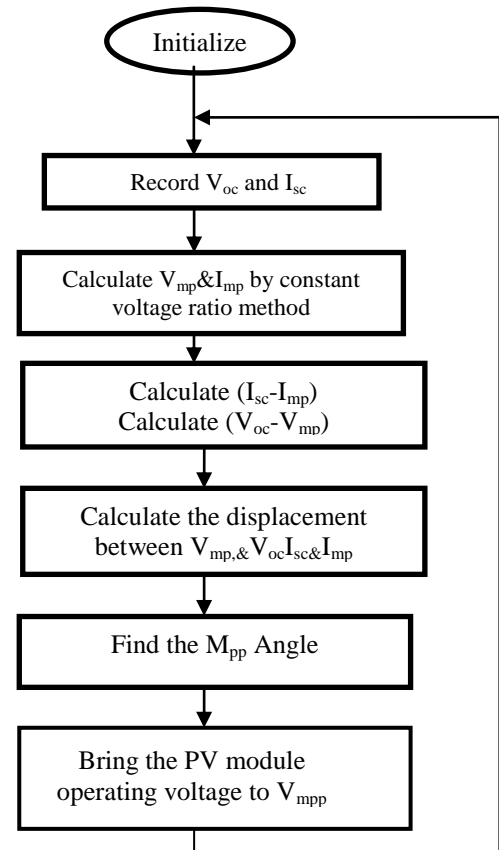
Initialize

Record $V_{oc}$ and $I_{sc}$

Calculate $V_{mp}$&$I_{mp}$ by constant voltage ratio method

Calculate ($I_{sc}$-$I_{mp}$)
Calculate ($V_{oc}$-$V_{mp}$)

Calculate the displacement between $V_{mp,\&}$ $V_{oc}$$I_{sc\&}$$I_{mp}$

Find the $M_{pp}$ Angle

Bring the PV module operating voltage to $V_{mpp}$